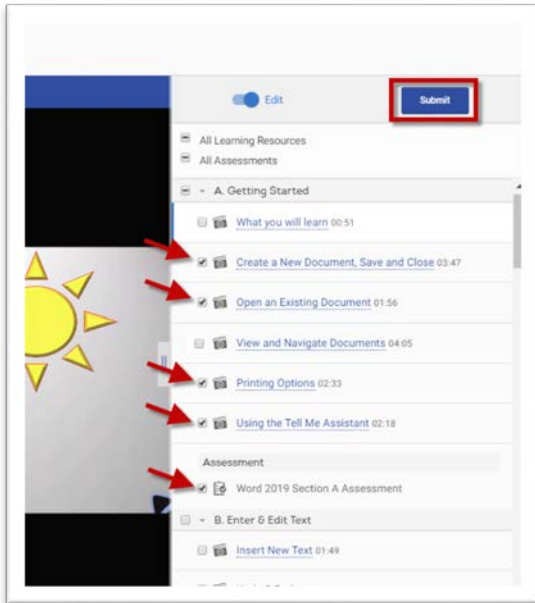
Edit

Submit

All Learning Resources
All Assessments

A. Getting Started

What you will learn 00:51

Create a New Document, Save and Close 03:47

Open an Existing Document 01:56

View and Navigate Documents 04:05

Printing Options 02:33

Using the Tell Me Assistant 02:18

Assessment

Word 2019 Section A Assessment

B. Enter & Edit Text

Insert New Text 01:49

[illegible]